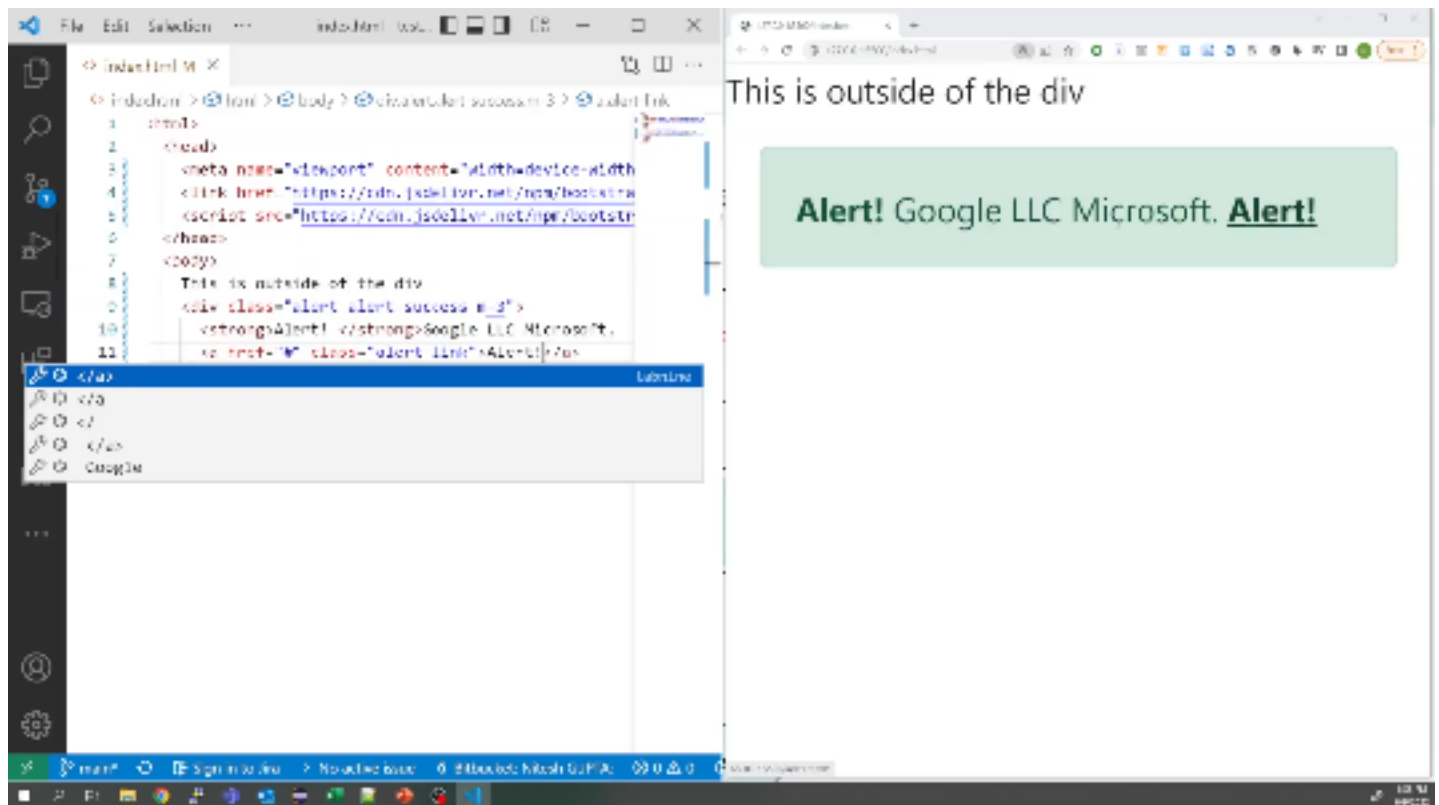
File Edit Selection ··· index.html - tool...

<> index.html M ×

<> index.html > html > body > div.alert.alert-success.m-3 > a.alert-link

1 <html>
2 <head>
3 <meta name="viewport" content="width=device-width
4 <link href="https://cdn.jsdelivr.net/npm/bootstra
5 <script src="https://cdn.jsdelivr.net/npm/bootstr
6 </head>
7 <body>
8 This is outside of the div
9 <div class="alert alert-success m-3">
10 <strong>Alert! </strong>Google LLC Microsoft.
11 <a href="#" class="alert-link">Alert!</a>

</a> Tabnine
</a
</
</a>
Google

main* Sign in to Jira No active issue Attributed: Nitesh GUPTA ⊗ 0 ⚠ 0

This is outside of the div

**Alert!** Google LLC Microsoft. **Alert!**